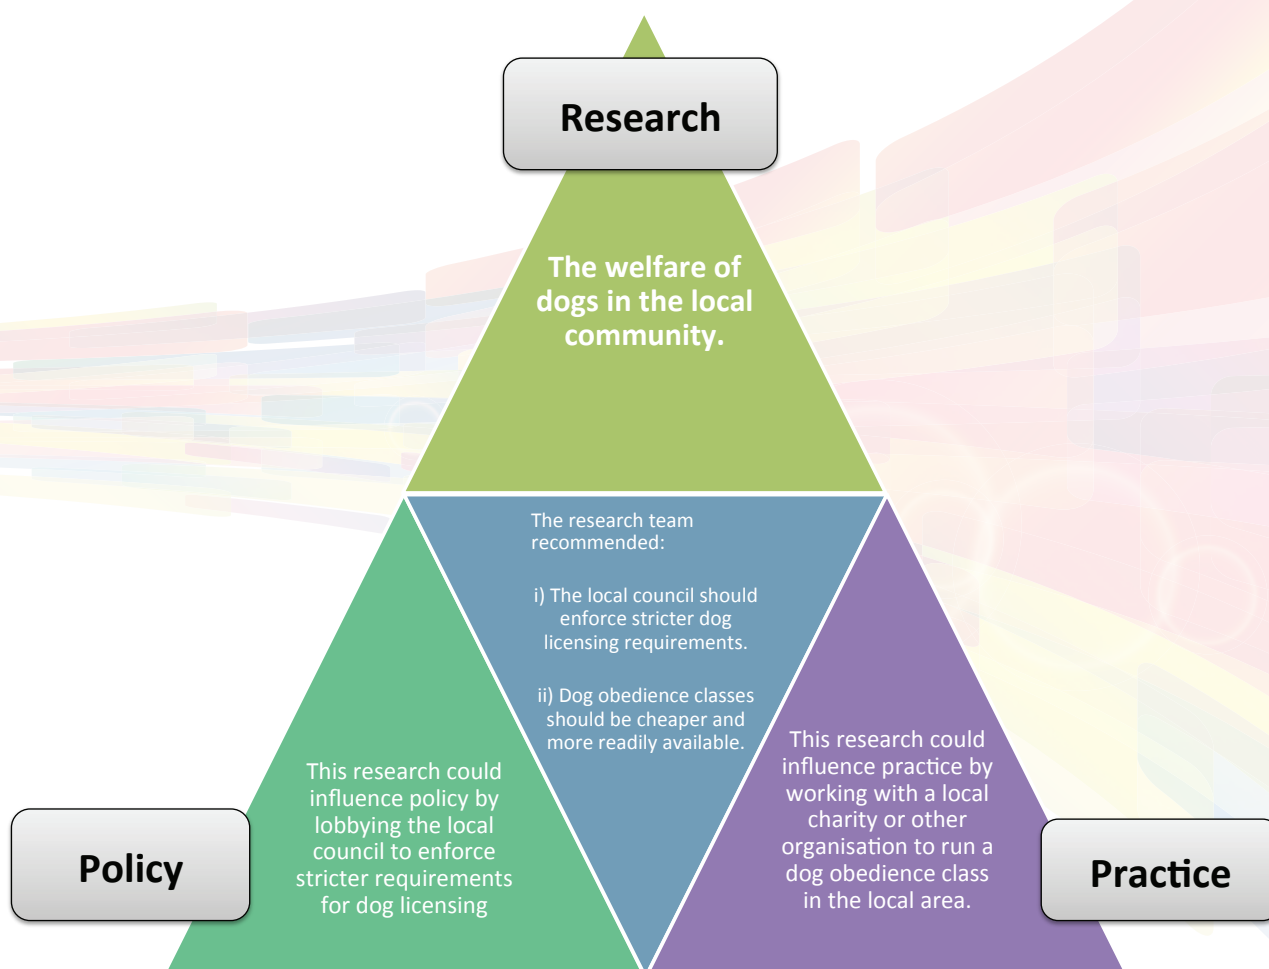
Research

The welfare of dogs in the local community.

The research team recommended:

i) The local council should enforce stricter dog licensing requirements.

ii) Dog obedience classes should be cheaper and more readily available.

This research could influence policy by lobbying the local council to enforce stricter requirements for dog licensing

Policy

This research could influence practice by working with a local charity or other organisation to run a dog obedience class in the local area.

Practice